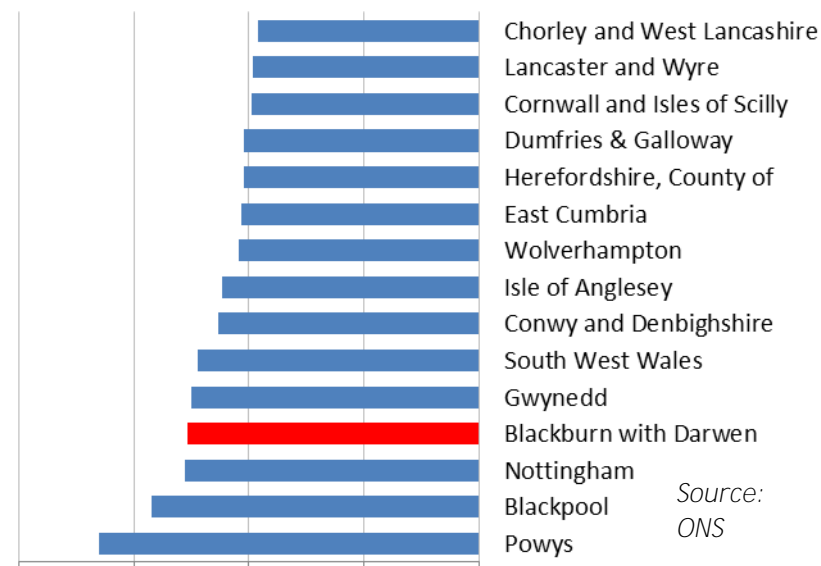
Chorley and West Lancashire
Lancaster and Wyre
Cornwall and Isles of Scilly
Dumfries & Galloway
Herefordshire, County of
East Cumbria
Wolverhampton
Isle of Anglesey
Conwy and Denbighshire
South West Wales
Gwynedd
Blackburn with Darwen
Nottingham
Blackpool
Powys

Source: ONS